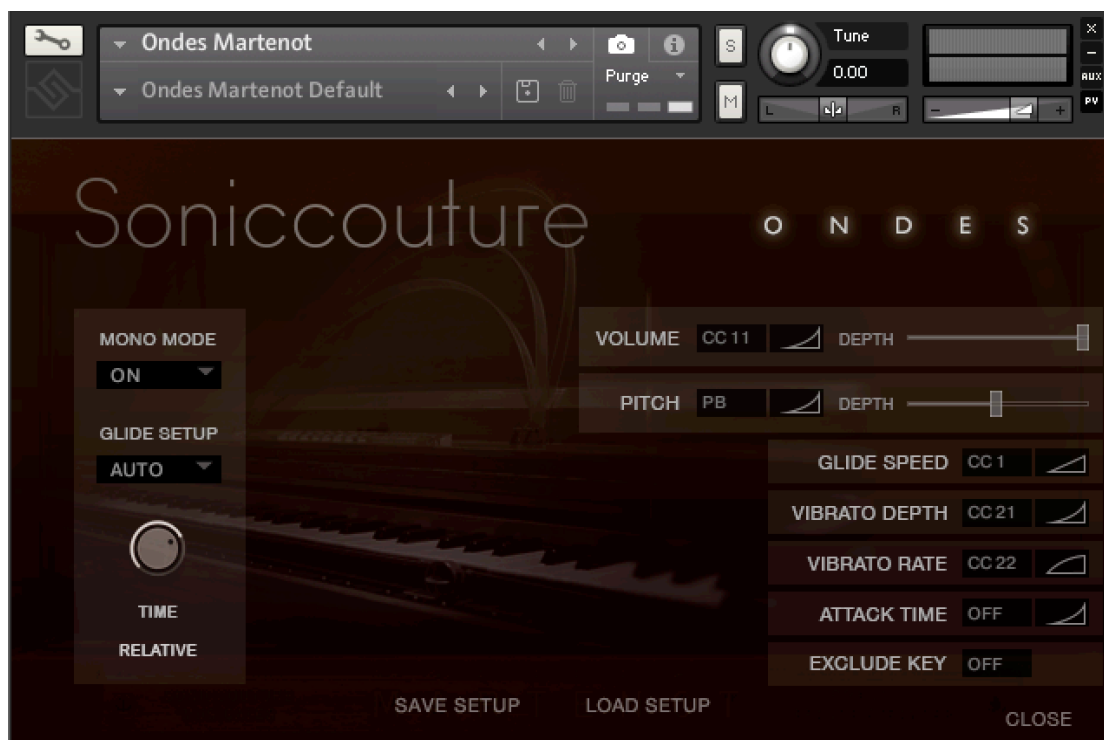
Ondes Martenot
Ondes Martenot Default
Purge
S
M
Tune
0.00
L
R
AUX
PV

Soniccouture
O N D E S

MONO MODE
ON
GLIDE SETUP
AUTO
TIME
RELATIVE

VOLUME CC 11 DEPTH
PITCH PB DEPTH
GLIDE SPEED CC 1
VIBRATO DEPTH CC 21
VIBRATO RATE CC 22
ATTACK TIME OFF
EXCLUDE KEY OFF

SAVE SETUP
LOAD SETUP
CLOSE